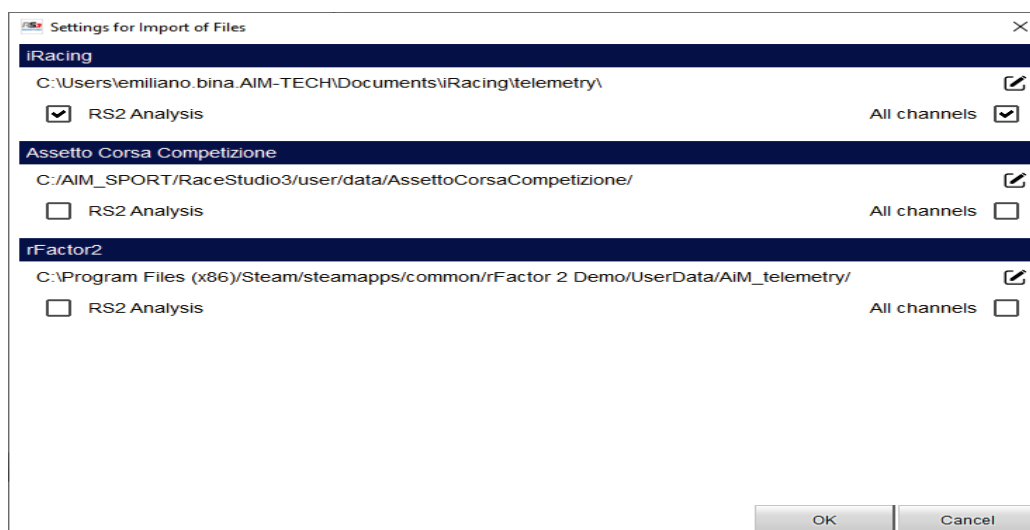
Settings for Import of Files

iRacing

C:\Users\emiliano.bina.AIM-TECH\Documents\iRacing\telemetry\

RS2 Analysis

All channels

Assetto Corsa Competizione

C:/AIM_SPORT/RaceStudio3/user/data/AssettoCorsaCompetizione/

RS2 Analysis

All channels

rFactor2

C:\Program Files (x86)/Steam/steamapps/common/rFactor 2 Demo/UserData/AiM_telemetry/

RS2 Analysis

All channels

OK

Cancel